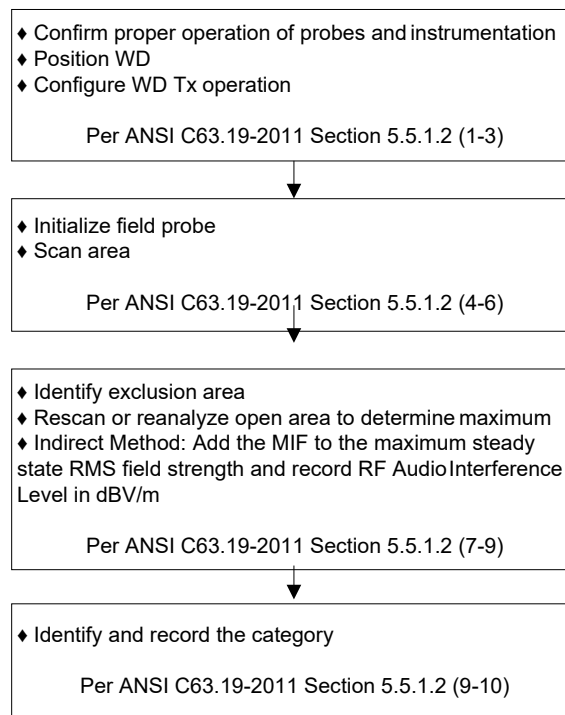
♦ Confirm proper operation of probes and instrumentation
♦ Position WD
♦ Configure WD Tx operation

Per ANSI C63.19-2011 Section 5.5.1.2 (1-3)

♦ Initialize field probe
♦ Scan area

Per ANSI C63.19-2011 Section 5.5.1.2 (4-6)

♦ Identify exclusion area
♦ Rescan or reanalyze open area to determine maximum
♦ Indirect Method: Add the MIF to the maximum steady state RMS field strength and record RF Audio Interference Level in dBV/m

Per ANSI C63.19-2011 Section 5.5.1.2 (7-9)

♦ Identify and record the category

Per ANSI C63.19-2011 Section 5.5.1.2 (9-10)